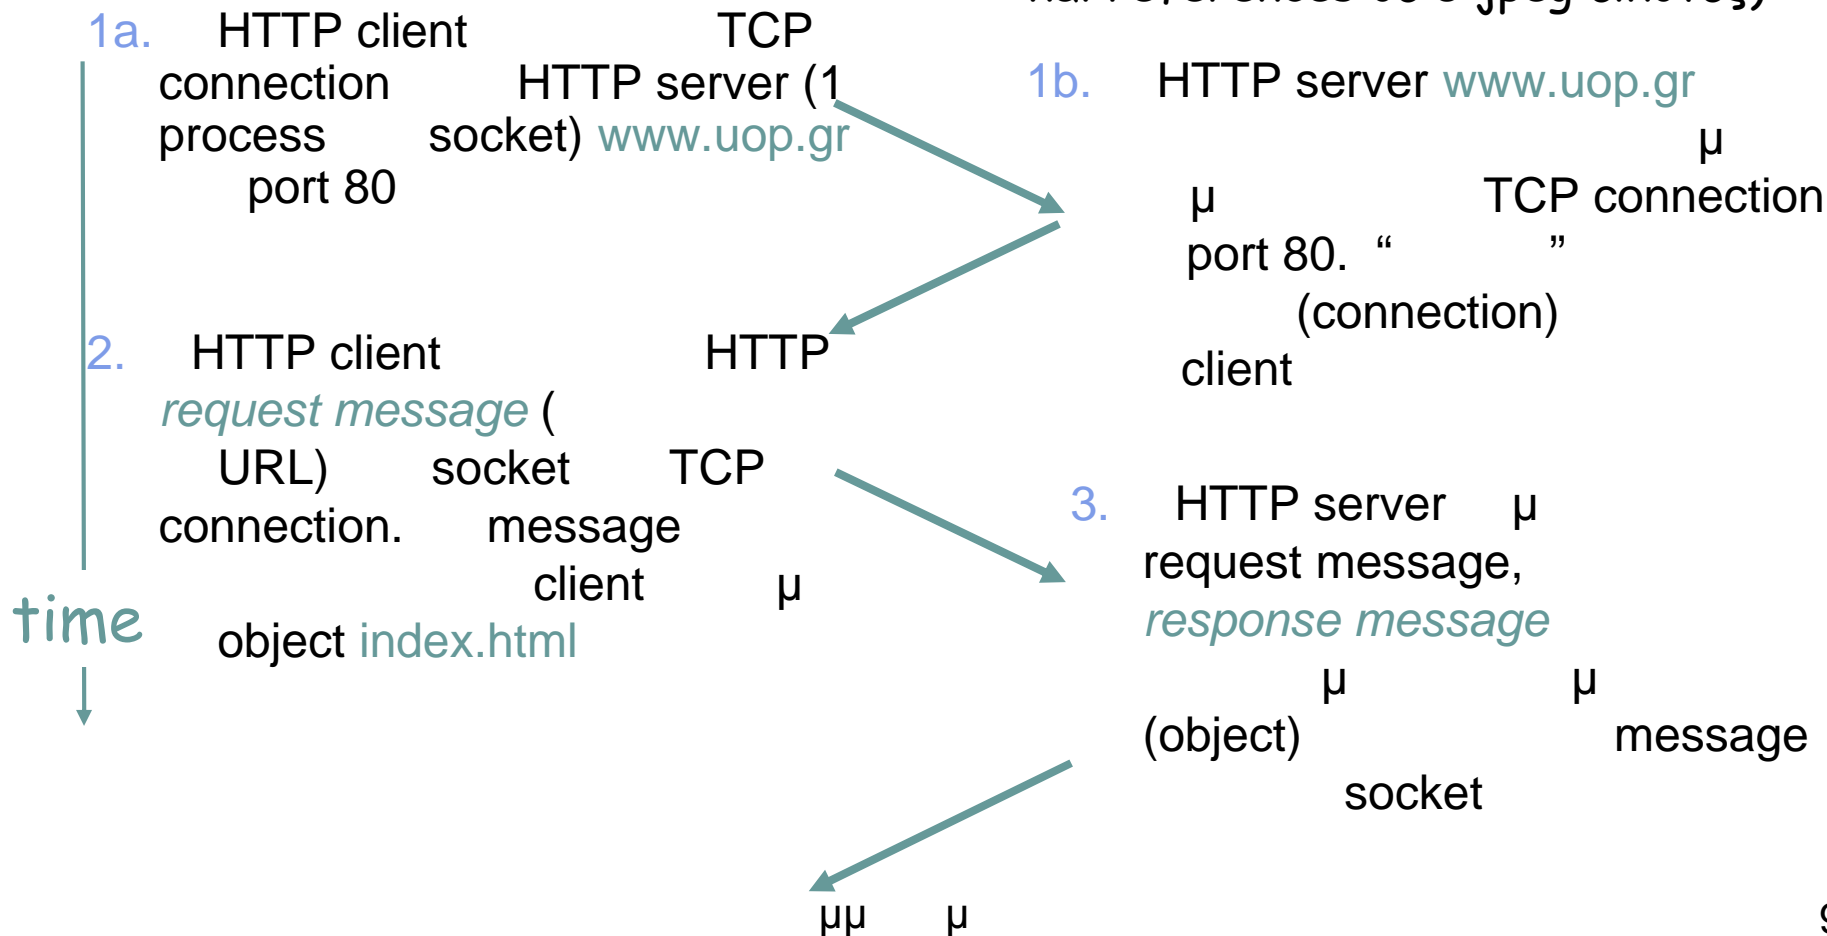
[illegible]

1a. HTTP client TCP connection HTTP server (1 process socket) www.uop.gr port 80

1b. HTTP server www.uop.gr μ μ TCP connection port 80. “ ” (connection) client

2. HTTP client HTTP request message ( URL) socket TCP connection. message client μ object index.html

3. HTTP server μ request message, response message μ μ (object) message socket

time

μμ μ